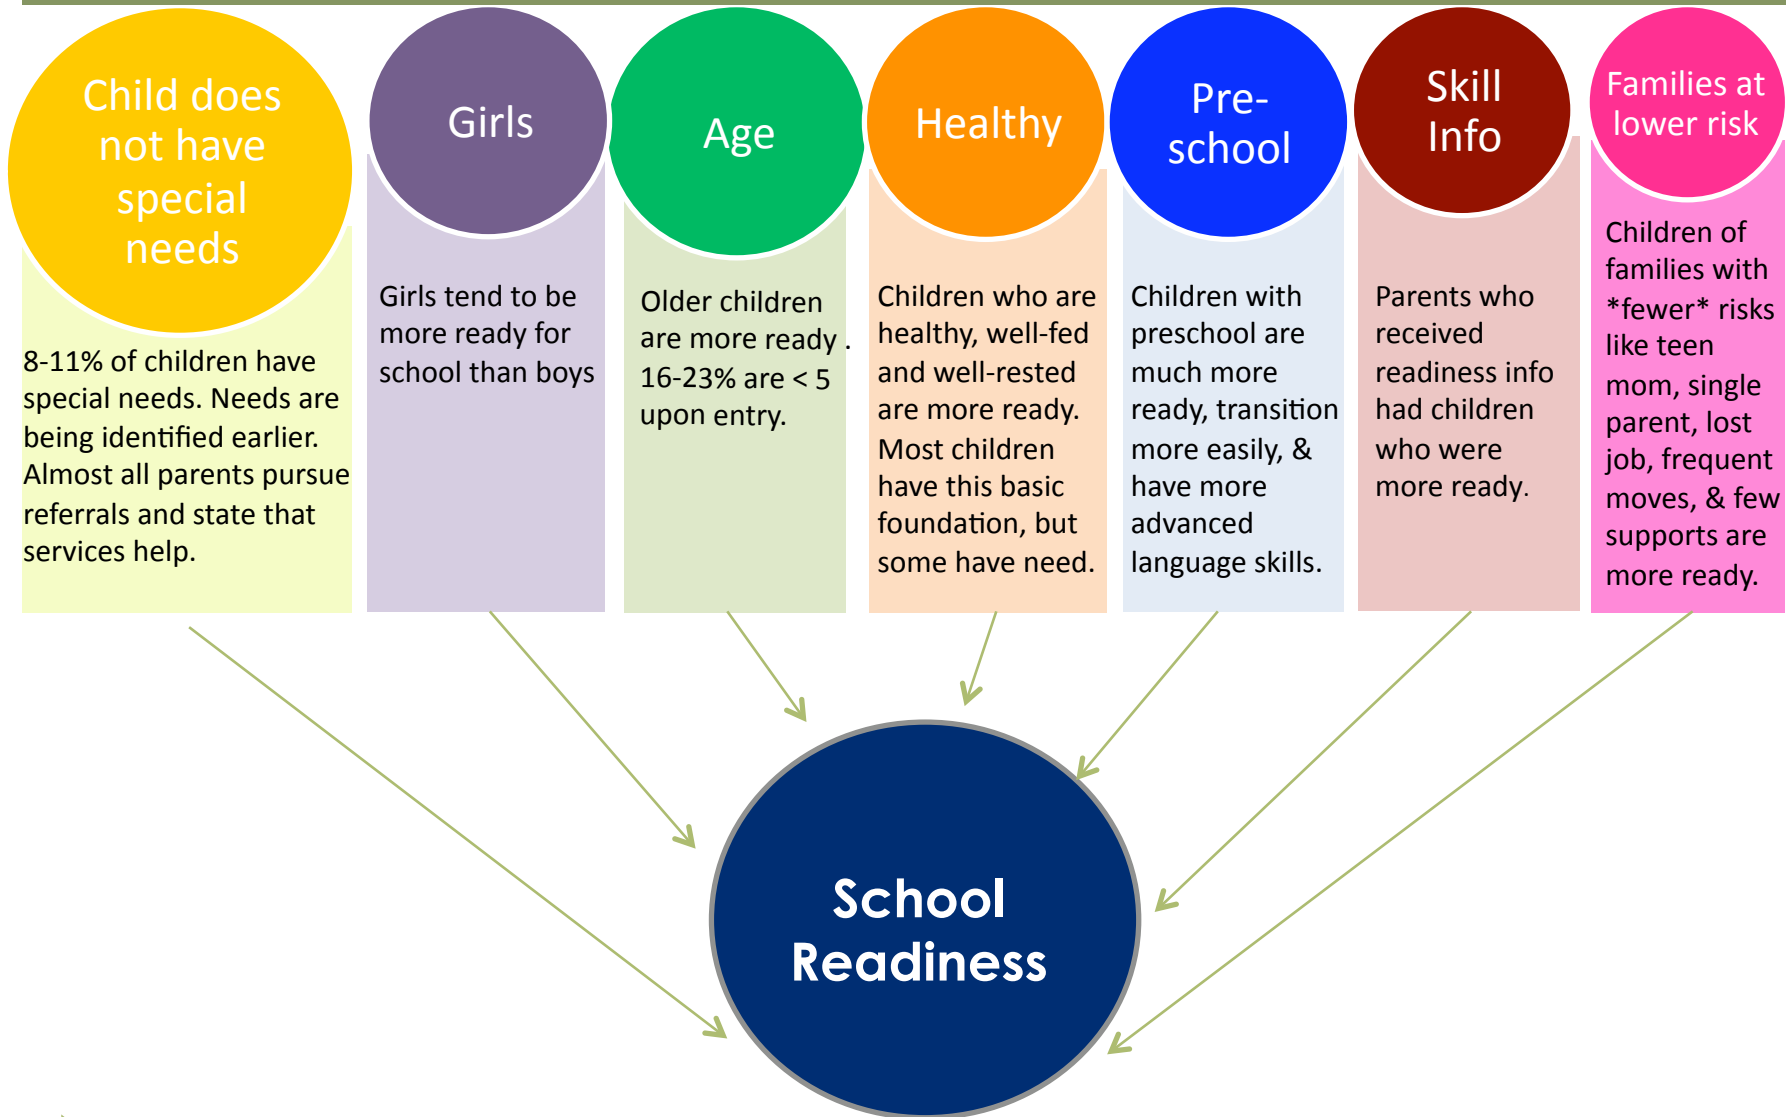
Child does not have special needs

8-11% of children have special needs. Needs are being identified earlier. Almost all parents pursue referrals and state that services help.

Girls

Girls tend to be more ready for school than boys

Age

Older children are more ready . 16-23% are < 5 upon entry.

Healthy

Children who are healthy, well-fed and well-rested are more ready. Most children have this basic foundation, but some have need.

Pre-school

Children with preschool are much more ready, transition more easily, & have more advanced language skills.

Skill Info

Parents who received readiness info had children who were more ready.

Families at lower risk

Children of families with *fewer* risks like teen mom, single parent, lost job, frequent moves, & few supports are more ready.

School Readiness